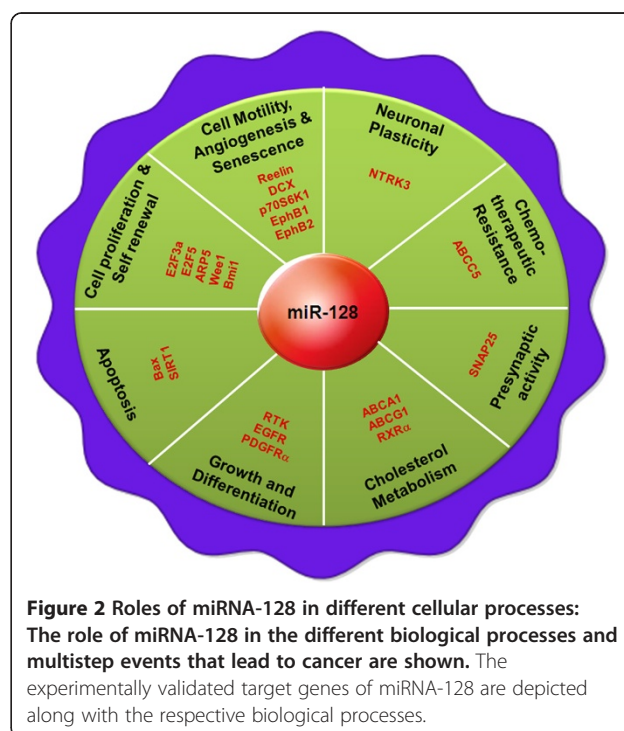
Cell Motility, Angiogenesis & Senescence
Reelin
DCX
p70S6K1
EphB1
EphB2

Neuronal Plasticity
NTRK3

Chemo-therapeutic Resistance
ABCC5

Presynaptic activity
SNAP25

Cholesterol Metabolism
ABCA1
ABCG1
RXR$\alpha$

Growth and Differentiation
RTK
EGFR
PDGFR$\alpha$

Apoptosis
Bax
SIRT1

Cell proliferation & Self renewal
E2F3a
E2F5
ARP5
Wee1
Bmi1

miR-128

**Figure 2 Roles of miRNA-128 in different cellular processes: The role of miRNA-128 in the different biological processes and multistep events that lead to cancer are shown.** The experimentally validated target genes of miRNA-128 are depicted along with the respective biological processes.